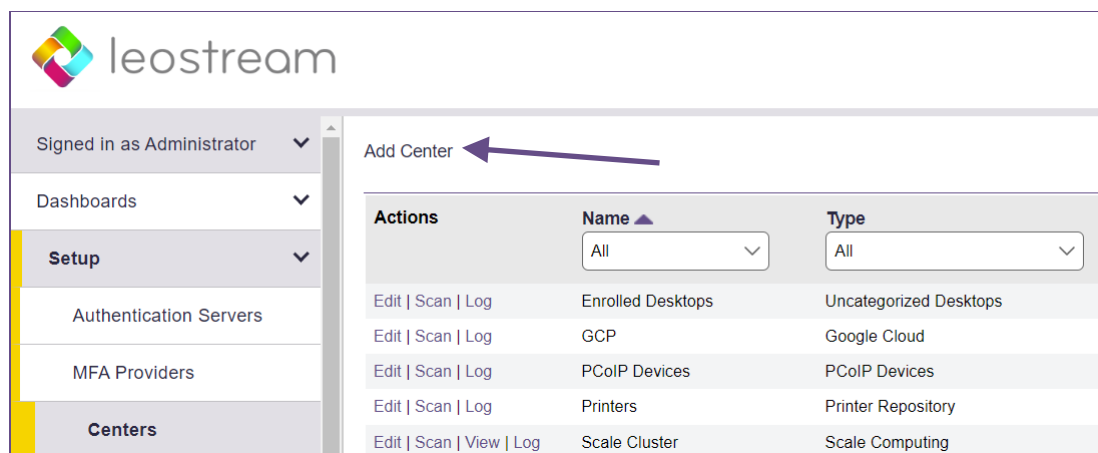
leostream

Signed in as Administrator

Dashboards

Setup

Authentication Servers

MFA Providers

Centers

Add Center

| Actions | Name ▲ All | Type All |
|---|---|---|
| Edit \| Scan \| Log | Enrolled Desktops | Uncategorized Desktops |
| Edit \| Scan \| Log | GCP | Google Cloud |
| Edit \| Scan \| Log | PCoIP Devices | PCoIP Devices |
| Edit \| Scan \| Log | Printers | Printer Repository |
| Edit \| Scan \| View \| Log | Scale Cluster | Scale Computing |